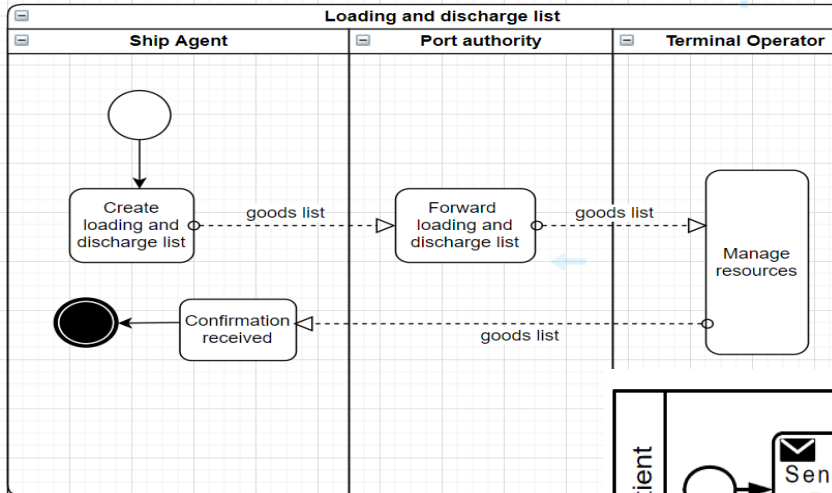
Loading and discharge list

Ship Agent

Port authority

Terminal Operator

Create loading and discharge list

goods list

Forward loading and discharge list

goods list

Manage resources

Confirmation received

goods list

cient

Sen